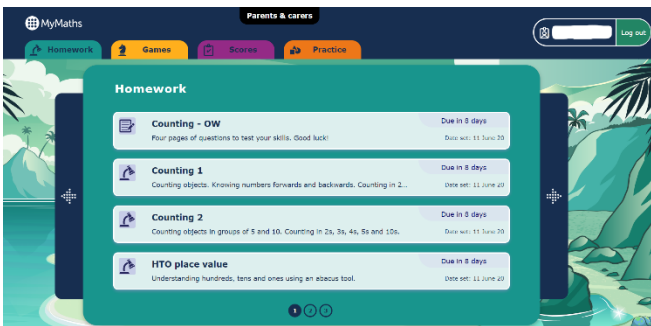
MyMaths

Parents & carers

Log out

Homework Games Scores Practice

Homework

Counting - OW
Four pages of questions to test your skills. Good luck!
Due in 8 days
Date set: 11 June 20

Counting 1
Counting objects. Knowing numbers forwards and backwards. Counting in 2...
Due in 8 days
Date set: 11 June 20

Counting 2
Counting objects in groups of 5 and 10. Counting in 2s, 3s, 4s, 5s and 10s.
Due in 8 days
Date set: 11 June 20

HTO place value
Understanding hundreds, tens and ones using an abacus tool.
Due in 8 days
Date set: 11 June 20

1 2 3